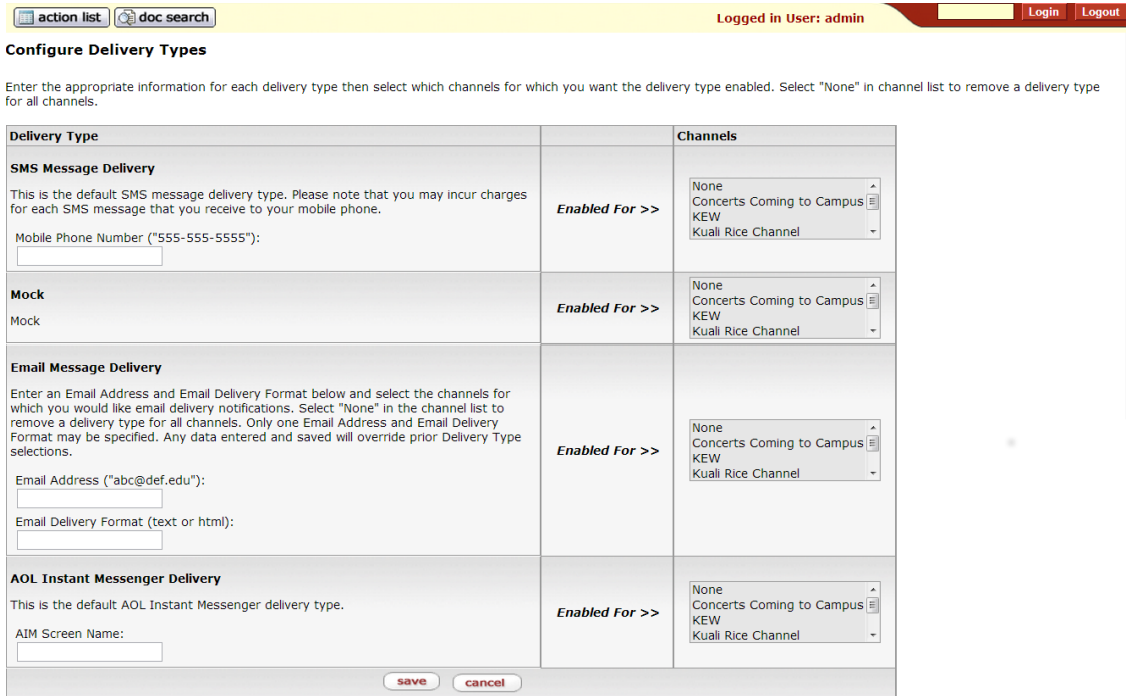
action list | doc search | Logged in User: admin | Login | Logout

Configure Delivery Types

Enter the appropriate information for each delivery type then select which channels for which you want the delivery type enabled. Select "None" in channel list to remove a delivery type for all channels.

| Delivery Type | | Channels |
|---|---|---|
| **SMS Message Delivery** This is the default SMS message delivery type. Please note that you may incur charges for each SMS message that you receive to your mobile phone. Mobile Phone Number ("555-555-5555"): | *Enabled For >>* | None, Concerts Coming to Campus, KEW, Kuali Rice Channel |
| **Mock** Mock | *Enabled For >>* | None, Concerts Coming to Campus, KEW, Kuali Rice Channel |
| **Email Message Delivery** Enter an Email Address and Email Delivery Format below and select the channels for which you would like email delivery notifications. Select "None" in the channel list to remove a delivery type for all channels. Only one Email Address and Email Delivery Format may be specified. Any data entered and saved will override prior Delivery Type selections. Email Address ("abc@def.edu"): Email Delivery Format (text or html): | *Enabled For >>* | None, Concerts Coming to Campus, KEW, Kuali Rice Channel |
| **AOL Instant Messenger Delivery** This is the default AOL Instant Messenger delivery type. AIM Screen Name: | *Enabled For >>* | None, Concerts Coming to Campus, KEW, Kuali Rice Channel |

save | cancel